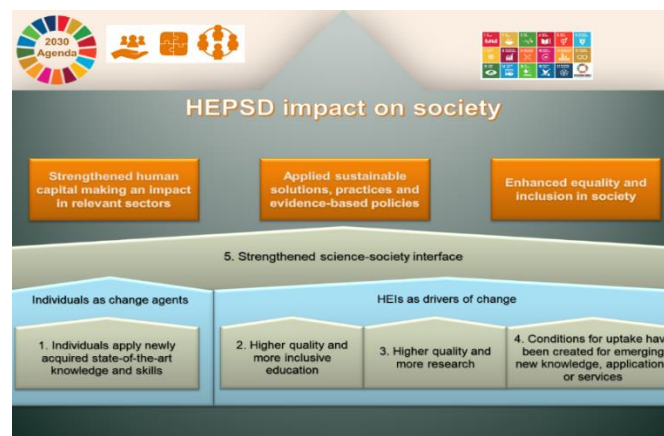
2030 Agenda

HEPSD impact on society

Strengthened human capital making an impact in relevant sectors

Applied sustainable solutions, practices and evidence-based policies

Enhanced equality and inclusion in society

5. Strengthened science-society interface

Individuals as change agents

HEIs as drivers of change

1. Individuals apply newly acquired state-of-the-art knowledge and skills

2. Higher quality and more inclusive education

3. Higher quality and more research

4. Conditions for uptake hav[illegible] been created for emergin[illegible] new knowledge, applicatio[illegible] or services